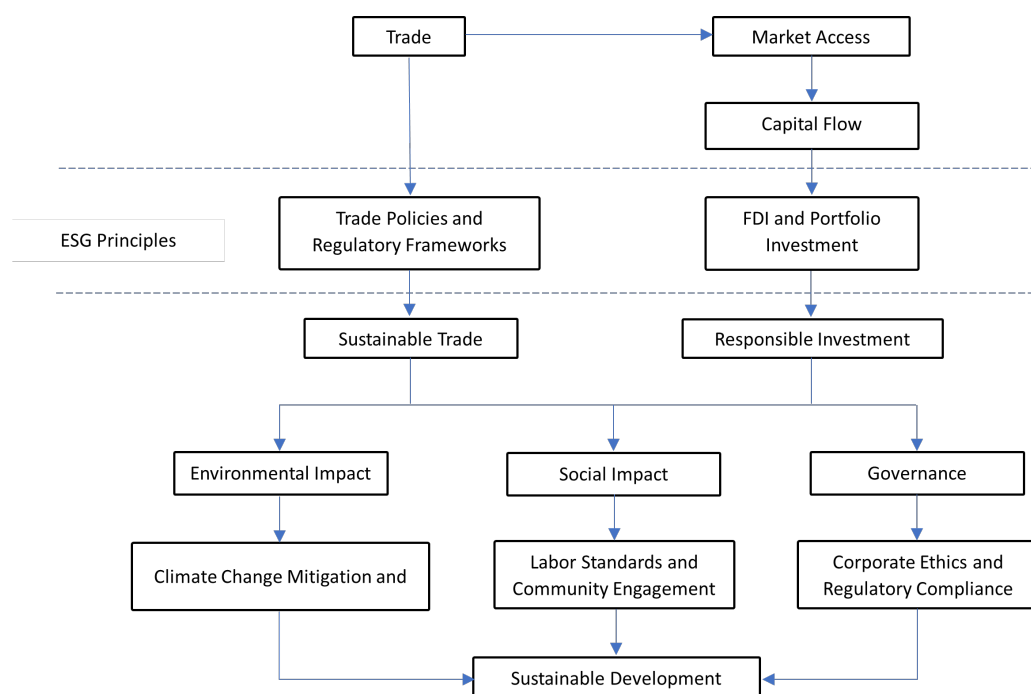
Trade

Market Access

Capital Flow

ESG Principles

Trade Policies and Regulatory Frameworks

FDI and Portfolio Investment

Sustainable Trade

Responsible Investment

Environmental Impact

Social Impact

Governance

Climate Change Mitigation and

Labor Standards and Community Engagement

Corporate Ethics and Regulatory Compliance

Sustainable Development